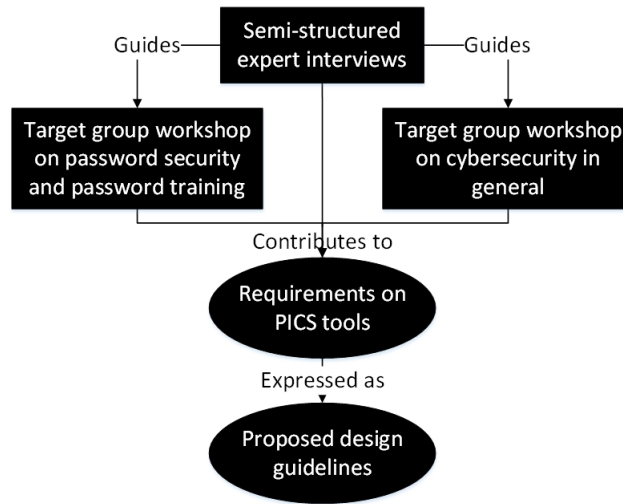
Semi-structured expert interviews

Guides

Guides

Target group workshop on password security and password training

Target group workshop on cybersecurity in general

Contributes to

Requirements on PICS tools

Expressed as

Proposed design guidelines